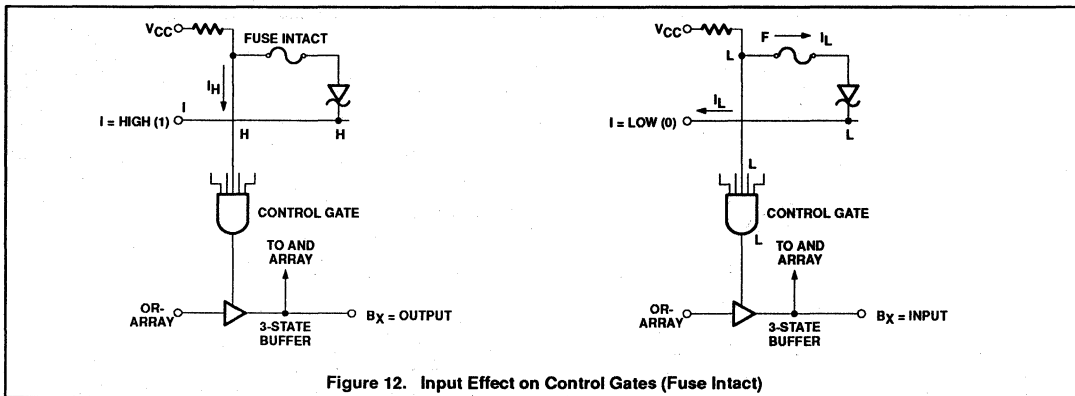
$V_{CC}$

FUSE INTACT

$I_H$

I

I = HIGH (1)

H

H

CONTROL GATE

TO AND ARRAY

OR-ARRAY

3-STATE BUFFER

$B_X$ = OUTPUT

$V_{CC}$

F

$I_L$

L

$I_L$

I = LOW (0)

L

L

CONTROL GATE

L

TO AND ARRAY

OR-ARRAY

3-STATE BUFFER

$B_X$ = INPUT

Figure 12. Input Effect on Control Gates (Fuse Intact)